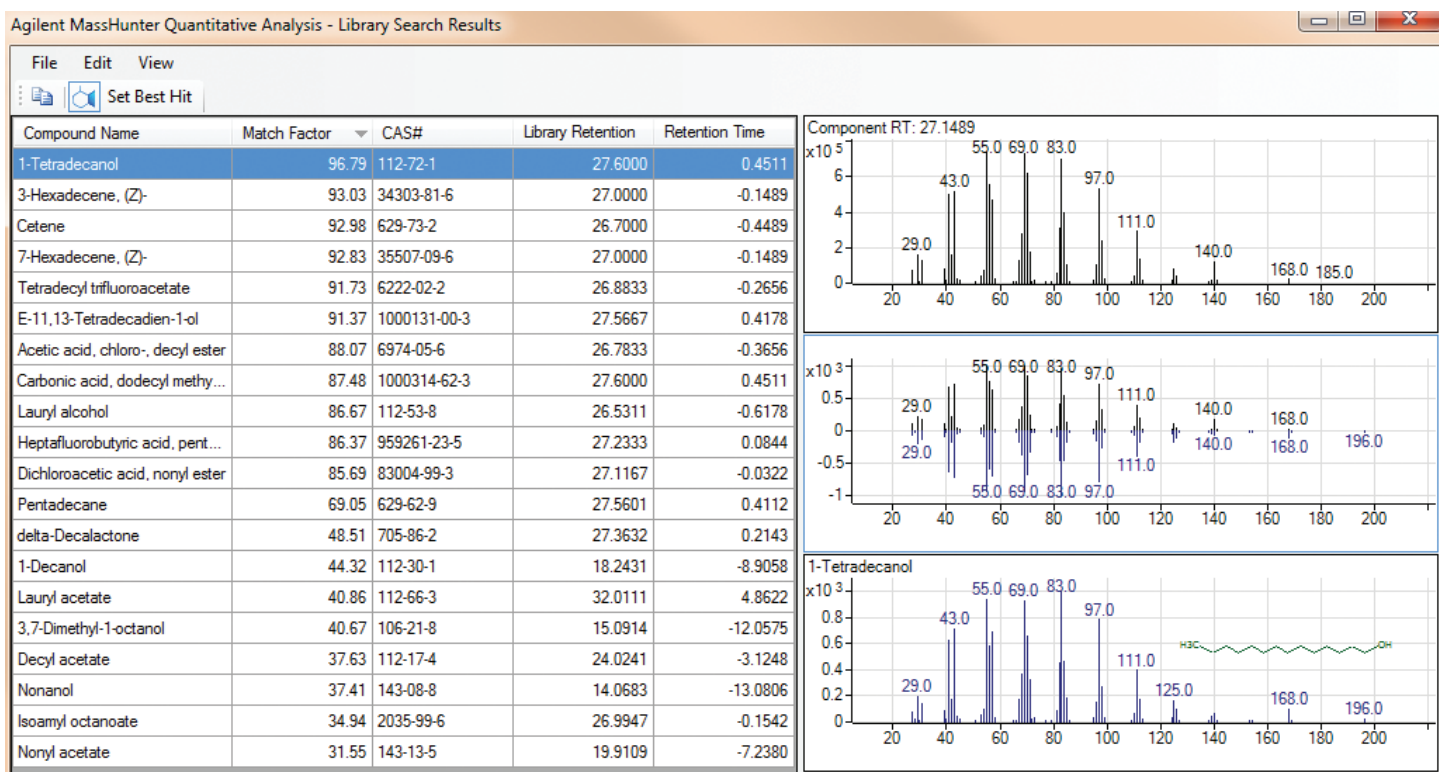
Agilent MassHunter Quantitative Analysis - Library Search Results

File Edit View

Set Best Hit

| Compound Name | Match Factor | CAS# | Library Retention | Retention Time |
|---|---|---|---|---|
| 1-Tetradecanol | 96.79 | 112-72-1 | 27.6000 | 0.4511 |
| 3-Hexadecene, (Z)- | 93.03 | 34303-81-6 | 27.0000 | -0.1489 |
| Cetene | 92.98 | 629-73-2 | 26.7000 | -0.4489 |
| 7-Hexadecene, (Z)- | 92.83 | 35507-09-6 | 27.0000 | -0.1489 |
| Tetradecyl trifluoroacetate | 91.73 | 6222-02-2 | 26.8833 | -0.2656 |
| E-11,13-Tetradecadien-1-ol | 91.37 | 1000131-00-3 | 27.5667 | 0.4178 |
| Acetic acid, chloro-, decyl ester | 88.07 | 6974-05-6 | 26.7833 | -0.3656 |
| Carbonic acid, dodecyl methy... | 87.48 | 1000314-62-3 | 27.6000 | 0.4511 |
| Lauryl alcohol | 86.67 | 112-53-8 | 26.5311 | -0.6178 |
| Heptafluorobutyric acid, pent... | 86.37 | 959261-23-5 | 27.2333 | 0.0844 |
| Dichloroacetic acid, nonyl ester | 85.69 | 83004-99-3 | 27.1167 | -0.0322 |
| Pentadecane | 69.05 | 629-62-9 | 27.5601 | 0.4112 |
| delta-Decalactone | 48.51 | 705-86-2 | 27.3632 | 0.2143 |
| 1-Decanol | 44.32 | 112-30-1 | 18.2431 | -8.9058 |
| Lauryl acetate | 40.86 | 112-66-3 | 32.0111 | 4.8622 |
| 3,7-Dimethyl-1-octanol | 40.67 | 106-21-8 | 15.0914 | -12.0575 |
| Decyl acetate | 37.63 | 112-17-4 | 24.0241 | -3.1248 |
| Nonanol | 37.41 | 143-08-8 | 14.0683 | -13.0806 |
| Isoamyl octanoate | 34.94 | 2035-99-6 | 26.9947 | -0.1542 |
| Nonyl acetate | 31.55 | 143-13-5 | 19.9109 | -7.2380 |

Component RT: 27.1489
$x10^5$
6 4 2 0
29.0 43.0 55.0 69.0 83.0 97.0 111.0 140.0 168.0 185.0
20 40 60 80 100 120 140 160 180 200

$x10^3$
0.5 0 -0.5 -1
29.0 55.0 69.0 83.0 97.0 111.0 140.0 168.0
29.0 140.0 168.0 196.0 111.0 55.0 69.0 83.0 97.0
20 40 60 80 100 120 140 160 180 200

1-Tetradecanol
$x10^3$
0.8 0.6 0.4 0.2 0
29.0 43.0 55.0 69.0 83.0 97.0 111.0 125.0 168.0 196.0
H3C OH
20 40 60 80 100 120 140 160 180 200